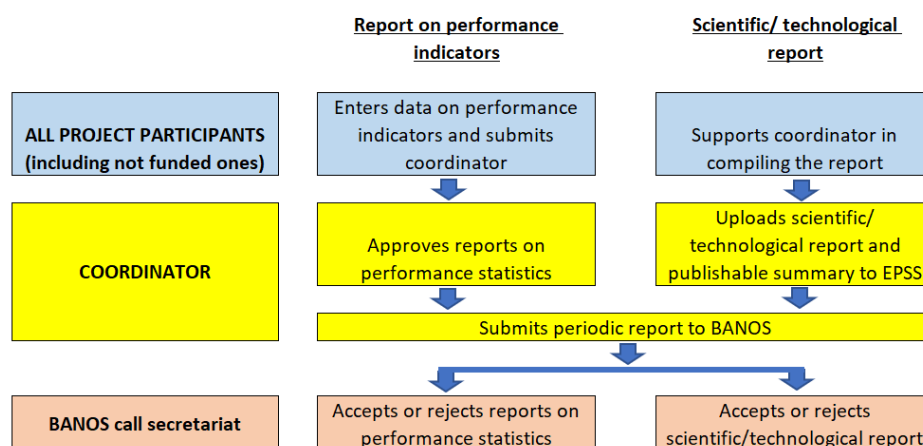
Report on performance indicators

Scientific/ technological report

ALL PROJECT PARTICIPANTS (including not funded ones)

Enters data on performance indicators and submits coordinator

Supports coordinator in compiling the report

COORDINATOR

Approves reports on performance statistics

Uploads scientific/ technological report and publishable summary to EPSS

Submits periodic report to BANOS

BANOS call secretariat

Accepts or rejects reports on performance statistics

Accepts or rejects scientific/technological report